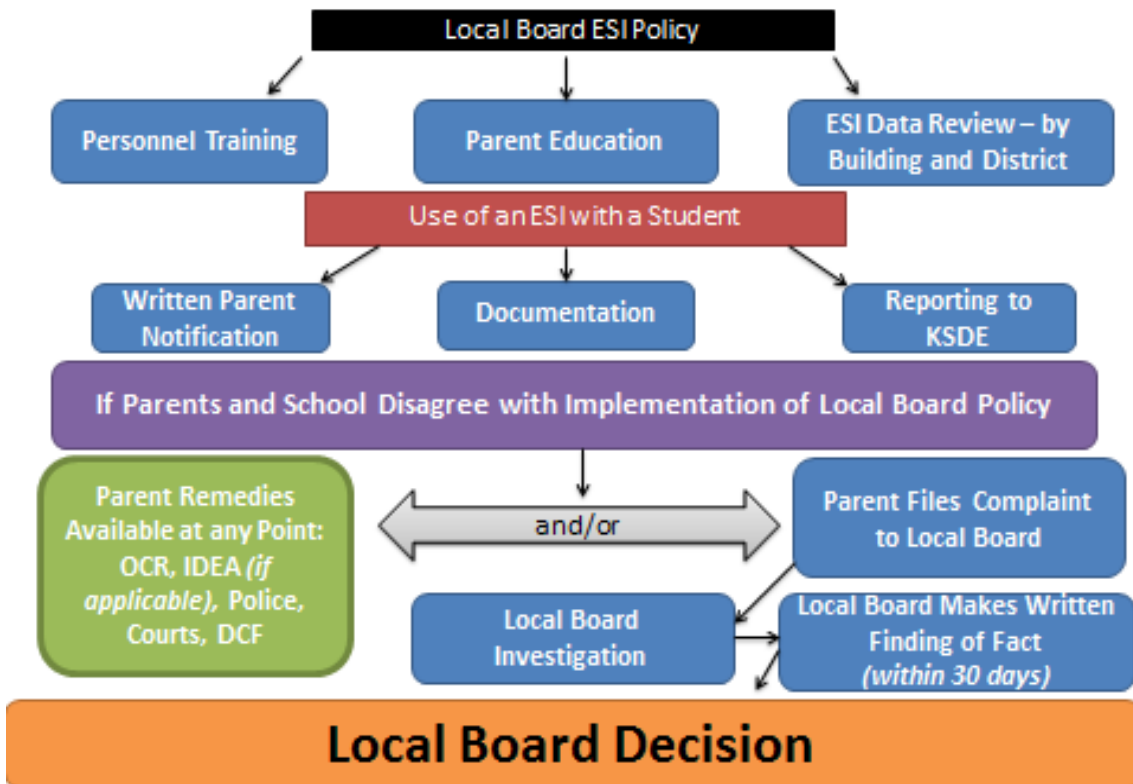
Local Board ESI Policy

Personnel Training

Parent Education

ESI Data Review – by Building and District

Use of an ESI with a Student

Written Parent Notification

Documentation

Reporting to KSDE

If Parents and School Disagree with Implementation of Local Board Policy

Parent Remedies Available at any Point: OCR, IDEA (if applicable), Police, Courts, DCF

and/or

Parent Files Complaint to Local Board

Local Board Investigation

Local Board Makes Written Finding of Fact (within 30 days)

Local Board Decision